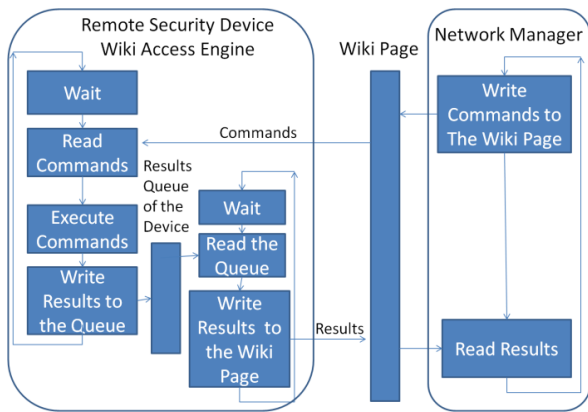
Remote Security Device Wiki Access Engine

Wiki Page

Network Manager

Wait

Read Commands

Execute Commands

Write Results to the Queue

Results Queue of the Device

Wait

Read the Queue

Write Results to the Wiki Page

Commands

Results

Write Commands to The Wiki Page

Read Results